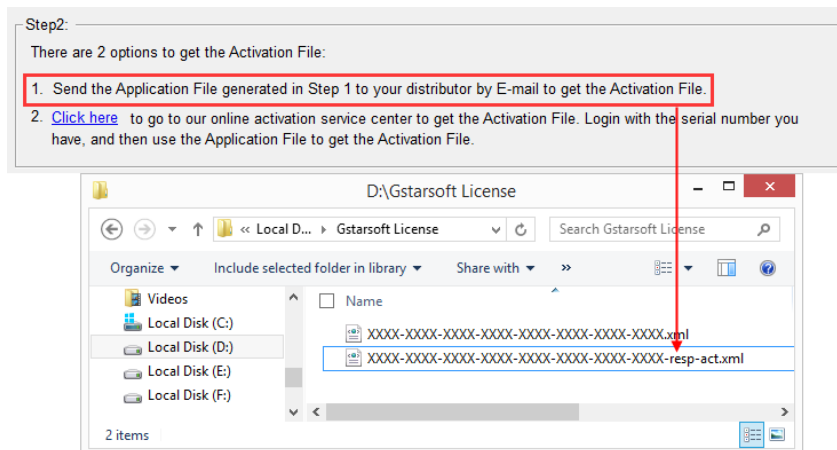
Step2:

There are 2 options to get the Activation File:

1. Send the Application File generated in Step 1 to your distributor by E-mail to get the Activation File.

2. Click here to go to our online activation service center to get the Activation File. Login with the serial number you have, and then use the Application File to get the Activation File.

D:\Gstarsoft License

« Local D... › Gstarsoft License

Search Gstarsoft License

Organize ▾ Include selected folder in library ▾ Share with ▾ »

Videos
Local Disk (C:)
Local Disk (D:)
Local Disk (E:)
Local Disk (F:)

Name

XXXX-XXXX-XXXX-XXXX-XXXX-XXXX-XXXX-XXXX.xml
XXXX-XXXX-XXXX-XXXX-XXXX-XXXX-XXXX-XXXX-resp-act.xml

2 items